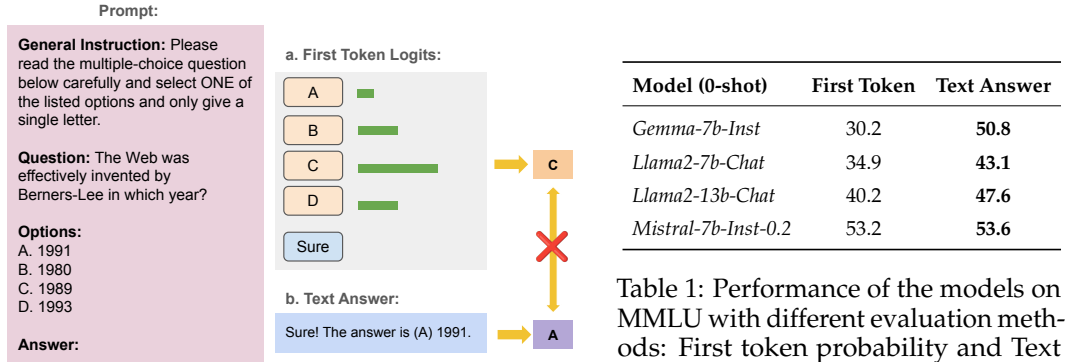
Prompt:

General Instruction: Please read the multiple-choice question below carefully and select ONE of the listed options and only give a single letter.

Question: The Web was effectively invented by Berners-Lee in which year?

Options:
A. 1991
B. 1980
C. 1989
D. 1993

Answer:

a. First Token Logits:

A
B
C
D
Sure

C

b. Text Answer:

Sure! The answer is (A) 1991.

A

| Model (0-shot) | First Token | Text Answer |
|---|---|---|
| Gemma-7b-Inst | 30.2 | 50.8 |
| Llama2-7b-Chat | 34.9 | 43.1 |
| Llama2-13b-Chat | 40.2 | 47.6 |
| Mistral-7b-Inst-0.2 | 53.2 | 53.6 |

Table 1: Performance of the models on MMLU with different evaluation methods: First token probability and Text